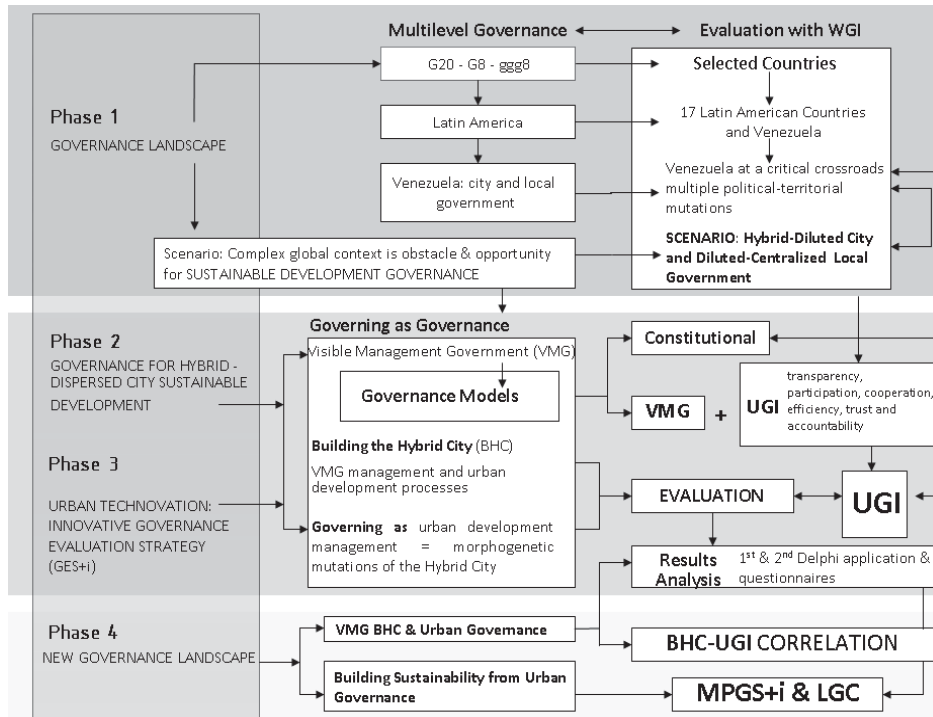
Multilevel Governance ←→ Evaluation with WGI

Phase 1
GOVERNANCE LANDSCAPE

G20 - G8 - ggg8

Selected Countries

Latin America

17 Latin American Countries and Venezuela

Venezuela: city and local government

Venezuela at a critical crossroads multiple political-territorial mutations

Scenario: Complex global context is obstacle & opportunity for SUSTAINABLE DEVELOPMENT GOVERNANCE

SCENARIO: Hybrid-Diluted City and Diluted-Centralized Local Government

Phase 2
GOVERNANCE FOR HYBRID - DISPERSED CITY SUSTAINABLE DEVELOPMENT

Governing as Governance

Visible Management Government (VMG)

Governance Models

Constitutional

VMG + UGI transparency, participation, cooperation, efficiency, trust and accountability

Building the Hybrid City (BHC)

VMG management and urban development processes

Phase 3
URBAN TECHNOVATION: INNOVATIVE GOVERNANCE EVALUATION STRATEGY (GES+i)

Governing as urban development management = morphogenetic mutations of the Hybrid City

EVALUATION

UGI

Results Analysis

1st & 2nd Delphi application & questionnaires

Phase 4
NEW GOVERNANCE LANDSCAPE

VMG BHC & Urban Governance

BHC-UGI CORRELATION

Building Sustainability from Urban Governance

MPGS+i & LGC